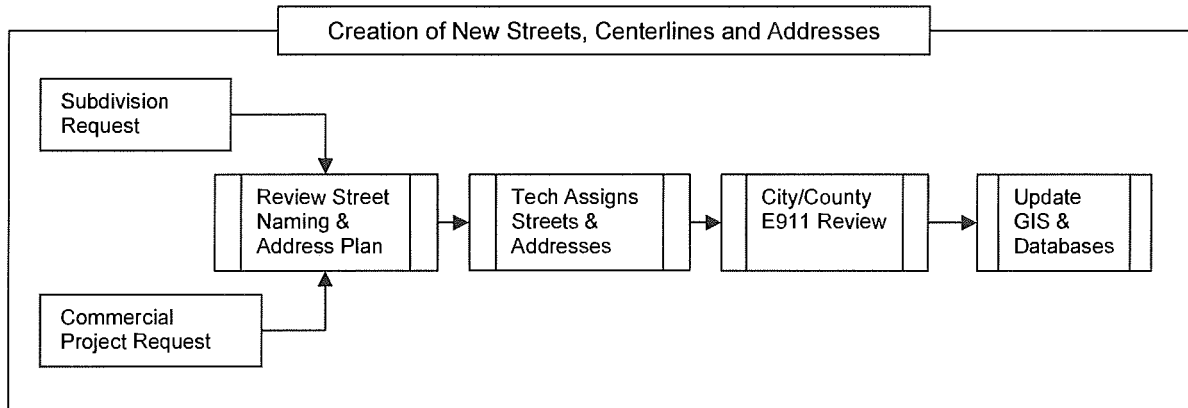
Creation of New Streets, Centerlines and Addresses

Subdivision Request

Review Street Naming & Address Plan

Tech Assigns Streets & Addresses

City/County E911 Review

Update GIS & Databases

Commercial Project Request